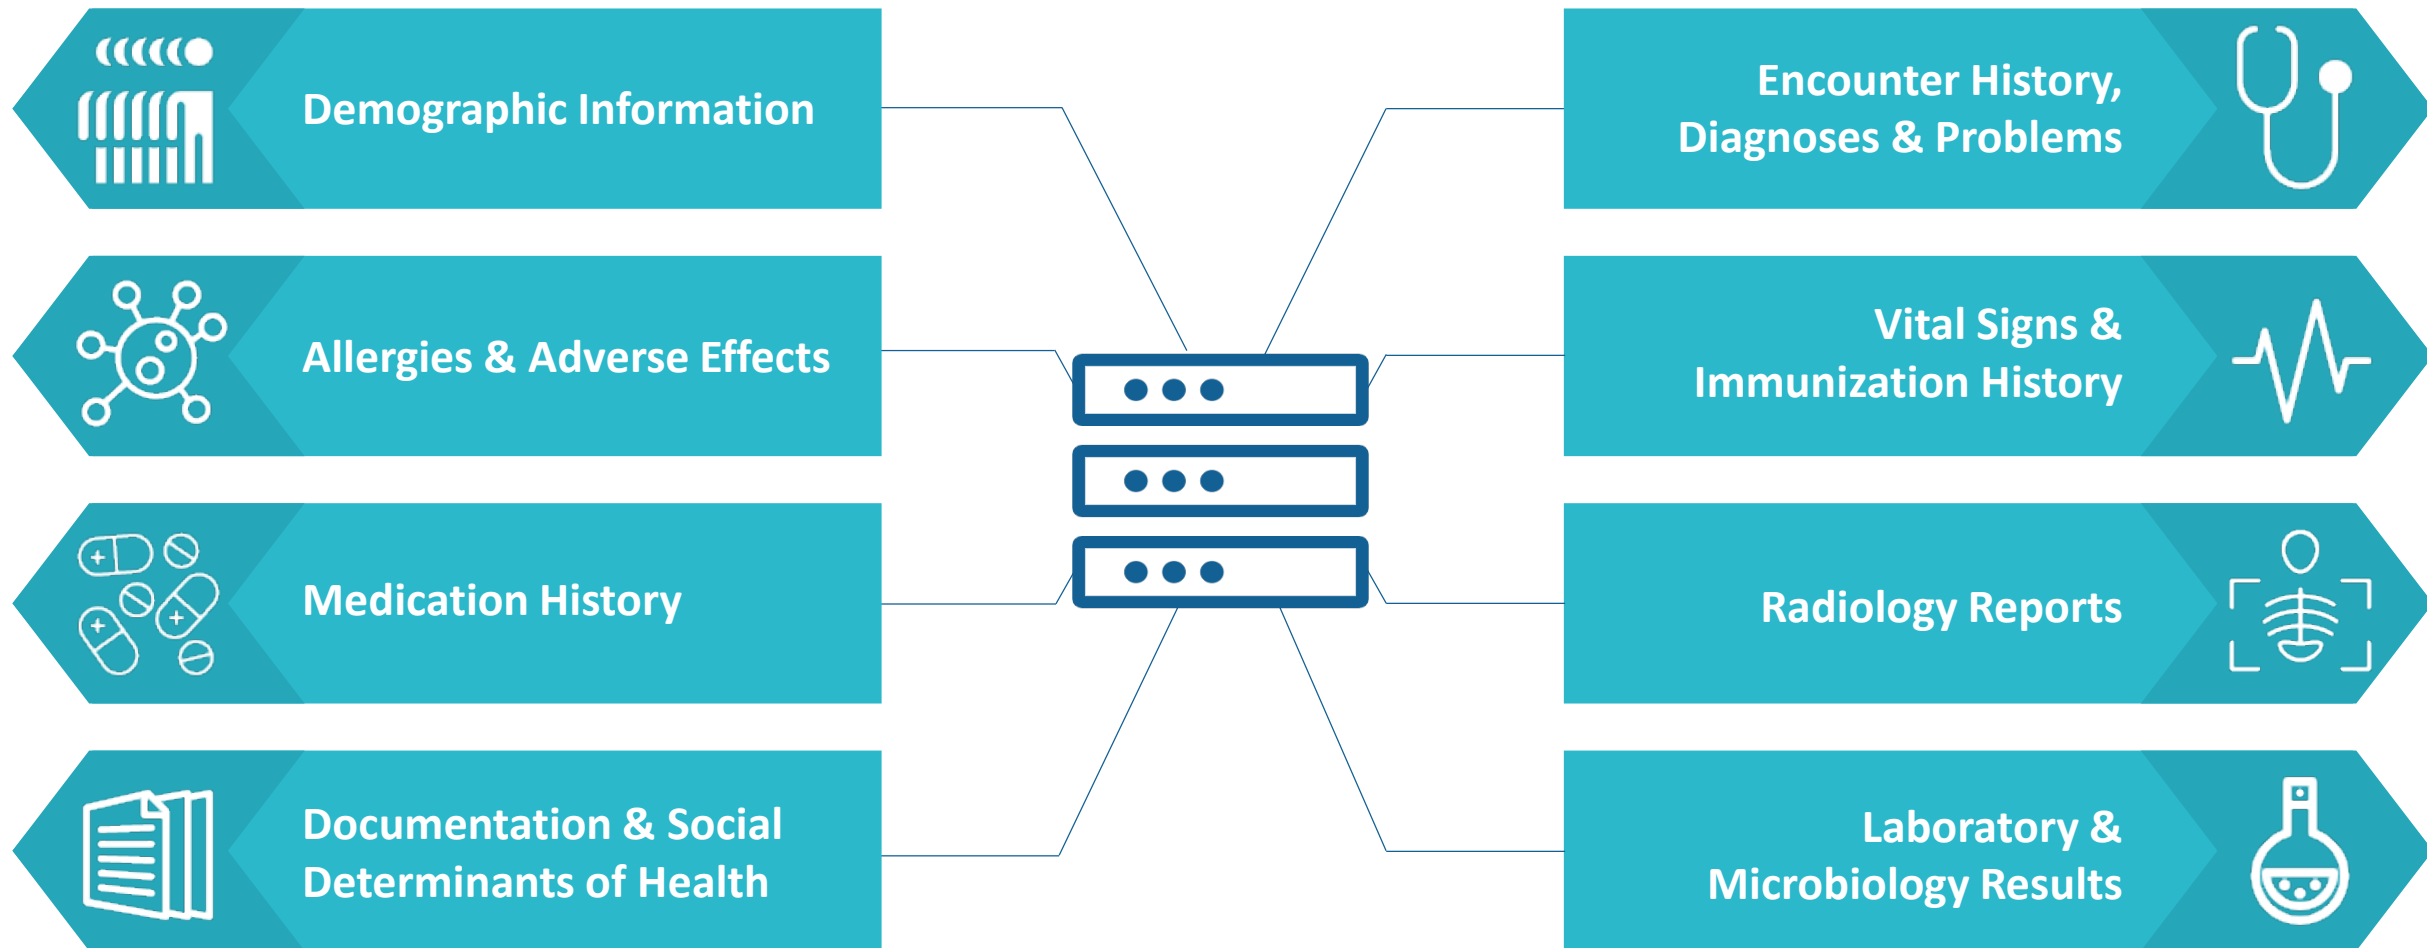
Demographic Information

Allergies & Adverse Effects

Medication History

Documentation & Social Determinants of Health

Encounter History, Diagnoses & Problems

Vital Signs & Immunization History

Radiology Reports

Laboratory & Microbiology Results